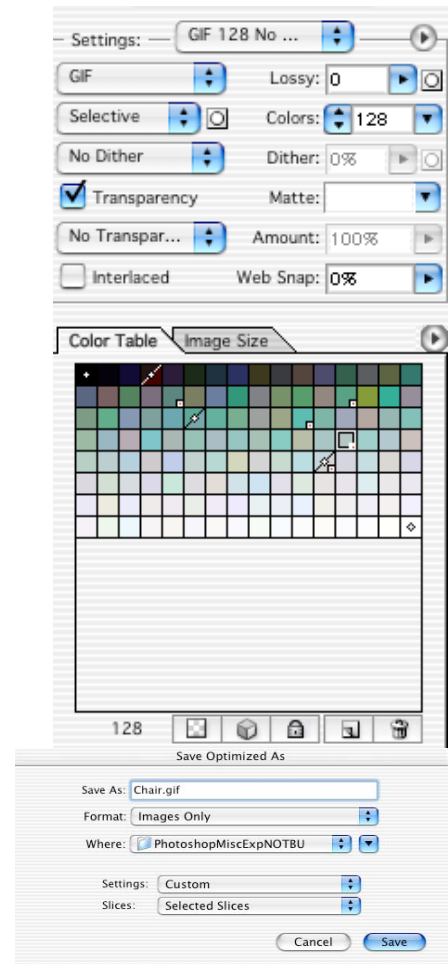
Settings: GIF 128 No ...

GIF
Lossy: 0

Selective
Colors: 128

No Dither
Dither: 0%

Transparency
Matte:

No Transpar...
Amount: 100%

Interlaced
Web Snap: 0%

Color Table
Image Size

128

Save Optimized As

Save As: Chair.gif

Format: Images Only

Where: PhotoshopMiscExpNOTBU

Settings: Custom

Slices: Selected Slices

Cancel
Save